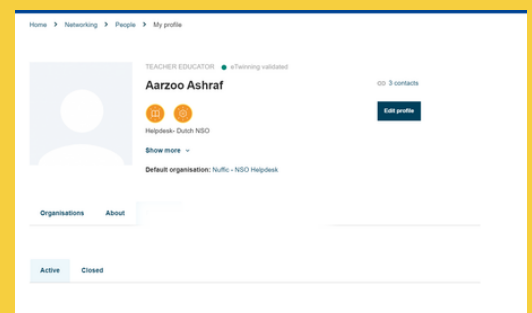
Home > Networking > People > My profile

TEACHER EDUCATOR eTwinning validated

Aarzoo Ashraf

3 contacts

Edit profile

Helpdesk- Dutch NSO

Show more

Default organisation: Nuffic - NSO Helpdesk

Organisations About

Active Closed